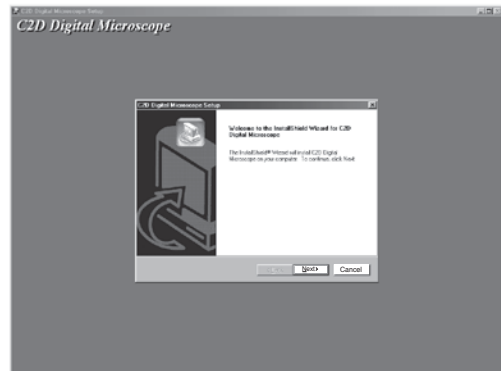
C2D Digital Microscope Setup

C2D Digital Microscope

C2D Digital Microscope Setup

Welcome to the InstallShield Wizard for C2D Digital Microscope

The InstallShield® Wizard will install C2D Digital Microscope on your computer. To continue, click Next.

< Back

Next >

Cancel